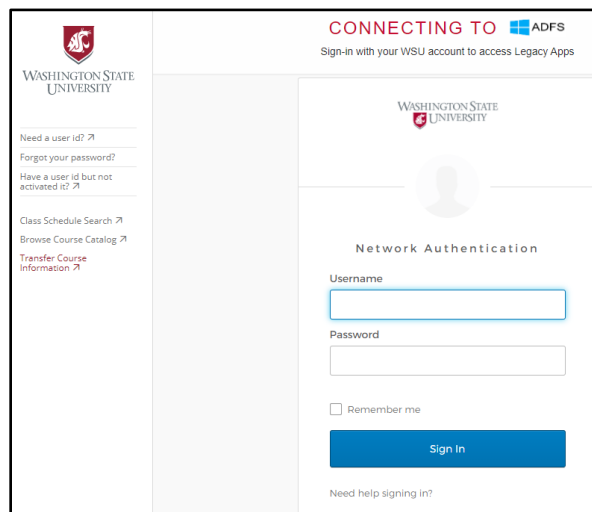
WASHINGTON STATE UNIVERSITY

Need a user id? ↗
Forgot your password?
Have a user id but not activated it? ↗

Class Schedule Search ↗
Browse Course Catalog ↗
Transfer Course Information ↗

CONNECTING TO ADFS
Sign-in with your WSU account to access Legacy Apps

WASHINGTON STATE UNIVERSITY

Network Authentication

Username

Password

Remember me

Sign In

Need help signing in?